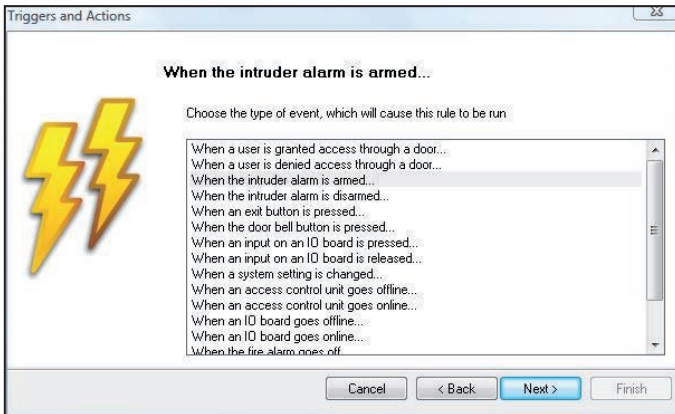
Triggers and Actions

When the intruder alarm is armed...

Choose the type of event, which will cause this rule to be run

When a user is granted access through a door...
When a user is denied access through a door...
When the intruder alarm is armed...
When the intruder alarm is disarmed...
When an exit button is pressed...
When the door bell button is pressed...
When an input on an IO board is pressed...
When an input on an IO board is released...
When a system setting is changed...
When an access control unit goes offline...
When an access control unit goes online...
When an IO board goes offline...
When an IO board goes online...
When the fire alarm goes off...

Cancel
< Back
Next >
Finish